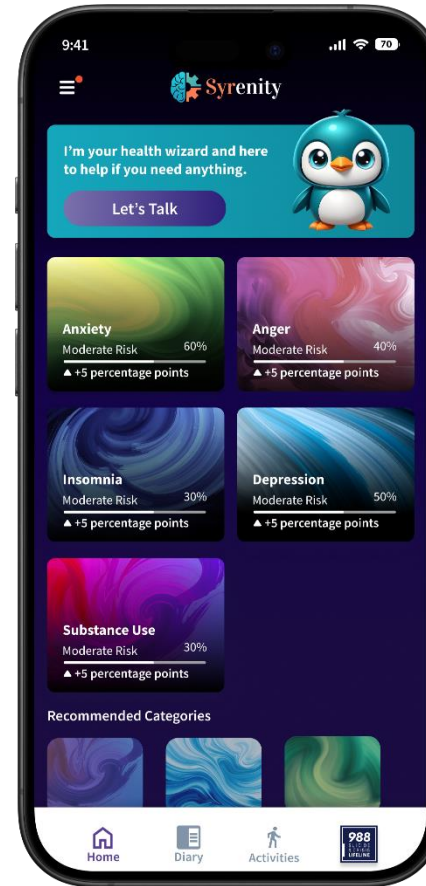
9:41

70

Syrenity

I'm your health wizard and here to help if you need anything.

Let's Talk

Anxiety
Moderate Risk 60%
▲ +5 percentage points

Anger
Moderate Risk 40%
▲ +5 percentage points

Insomnia
Moderate Risk 30%
▲ +5 percentage points

Depression
Moderate Risk 50%
▲ +5 percentage points

Substance Use
Moderate Risk 30%
▲ +5 percentage points

Recommended Categories

Home Diary Activities

988
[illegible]
LIFELINE